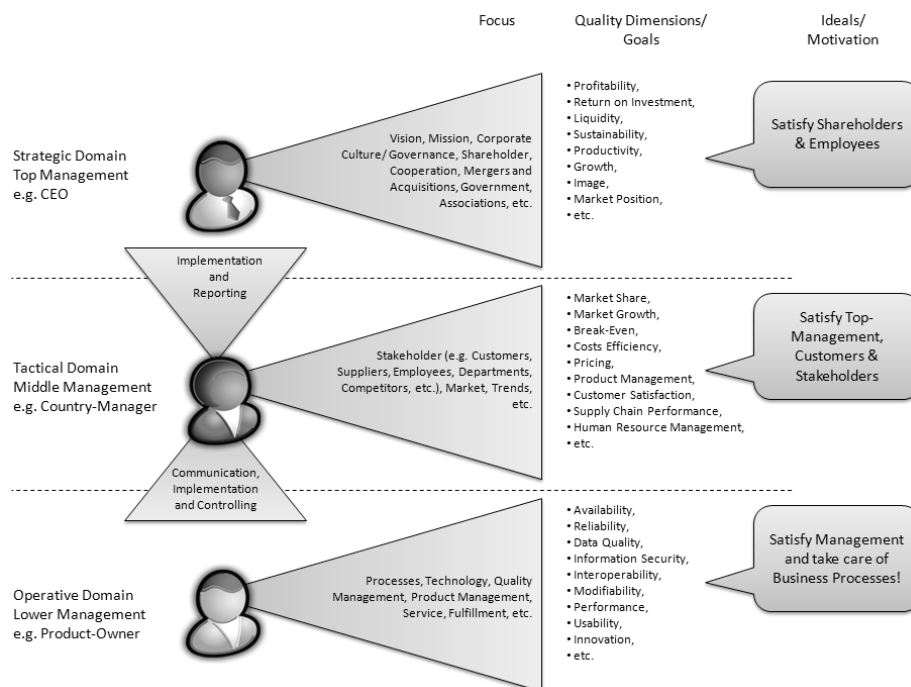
Focus

Quality Dimensions/ Goals

Ideals/ Motivation

Strategic Domain
Top Management
e.g. CEO

Vision, Mission, Corporate Culture/ Governance, Shareholder, Cooperation, Mergers and Acquisitions, Government, Associations, etc.

• Profitability,
• Return on Investment,
• Liquidity,
• Sustainability,
• Productivity,
• Growth,
• Image,
• Market Position,
• etc.

Satisfy Shareholders & Employees

Implementation and Reporting

Tactical Domain
Middle Management
e.g. Country-Manager

Stakeholder (e.g. Customers, Suppliers, Employees, Departments, Competitors, etc.), Market, Trends, etc.

• Market Share,
• Market Growth,
• Break-Even,
• Costs Efficiency,
• Pricing,
• Product Management,
• Customer Satisfaction,
• Supply Chain Performance,
• Human Resource Management,
• etc.

Satisfy Top-Management, Customers & Stakeholders

Communication, Implementation and Controlling

Operative Domain
Lower Management
e.g. Product-Owner

Processes, Technology, Quality Management, Product Management, Service, Fulfillment, etc.

• Availability,
• Reliability,
• Data Quality,
• Information Security,
• Interoperability,
• Modifiability,
• Performance,
• Usability,
• Innovation,
• etc.

Satisfy Management and take care of Business Processes!